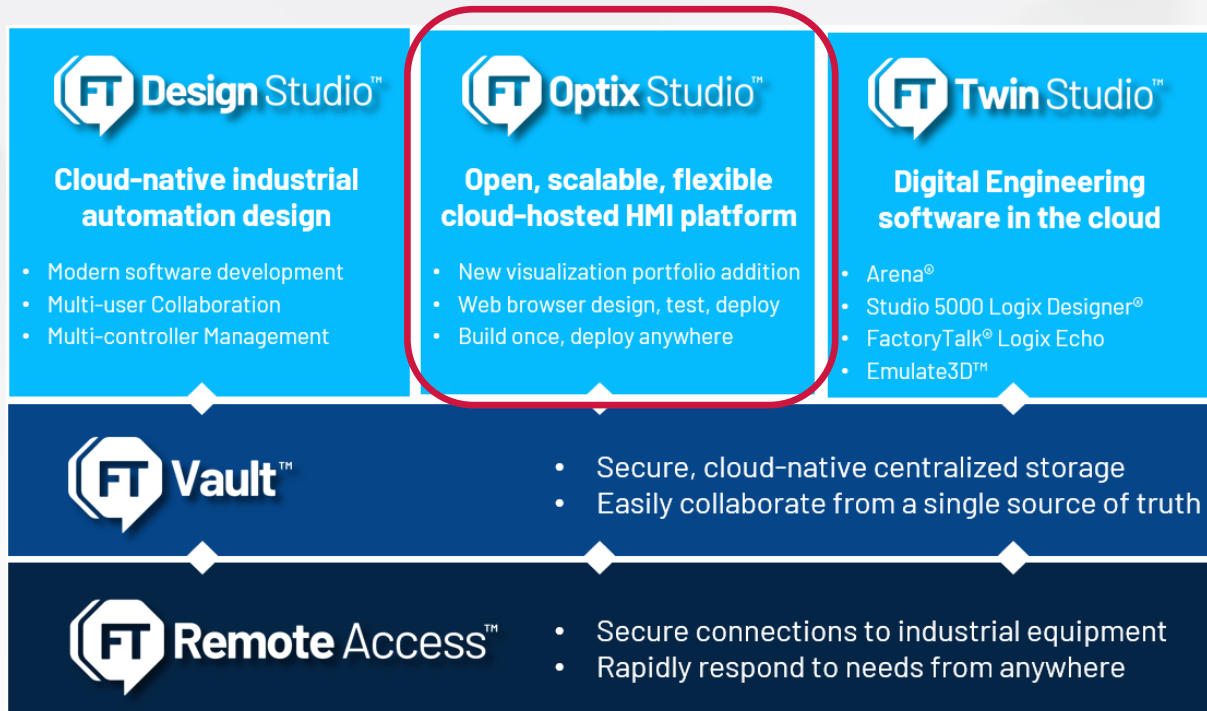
FT Design Studio™

Cloud-native industrial automation design

- Modern software development
- Multi-user Collaboration
- Multi-controller Management

FT Optix Studio™

Open, scalable, flexible cloud-hosted HMI platform

- New visualization portfolio addition
- Web browser design, test, deploy
- Build once, deploy anywhere

FT Twin Studio™

Digital Engineering software in the cloud

- Arena®
- Studio 5000 Logix Designer®
- FactoryTalk® Logix Echo
- Emulate3D™

FT Vault™

- Secure, cloud-native centralized storage
- Easily collaborate from a single source of truth

FT Remote Access™

- Secure connections to industrial equipment
- Rapidly respond to needs from anywhere